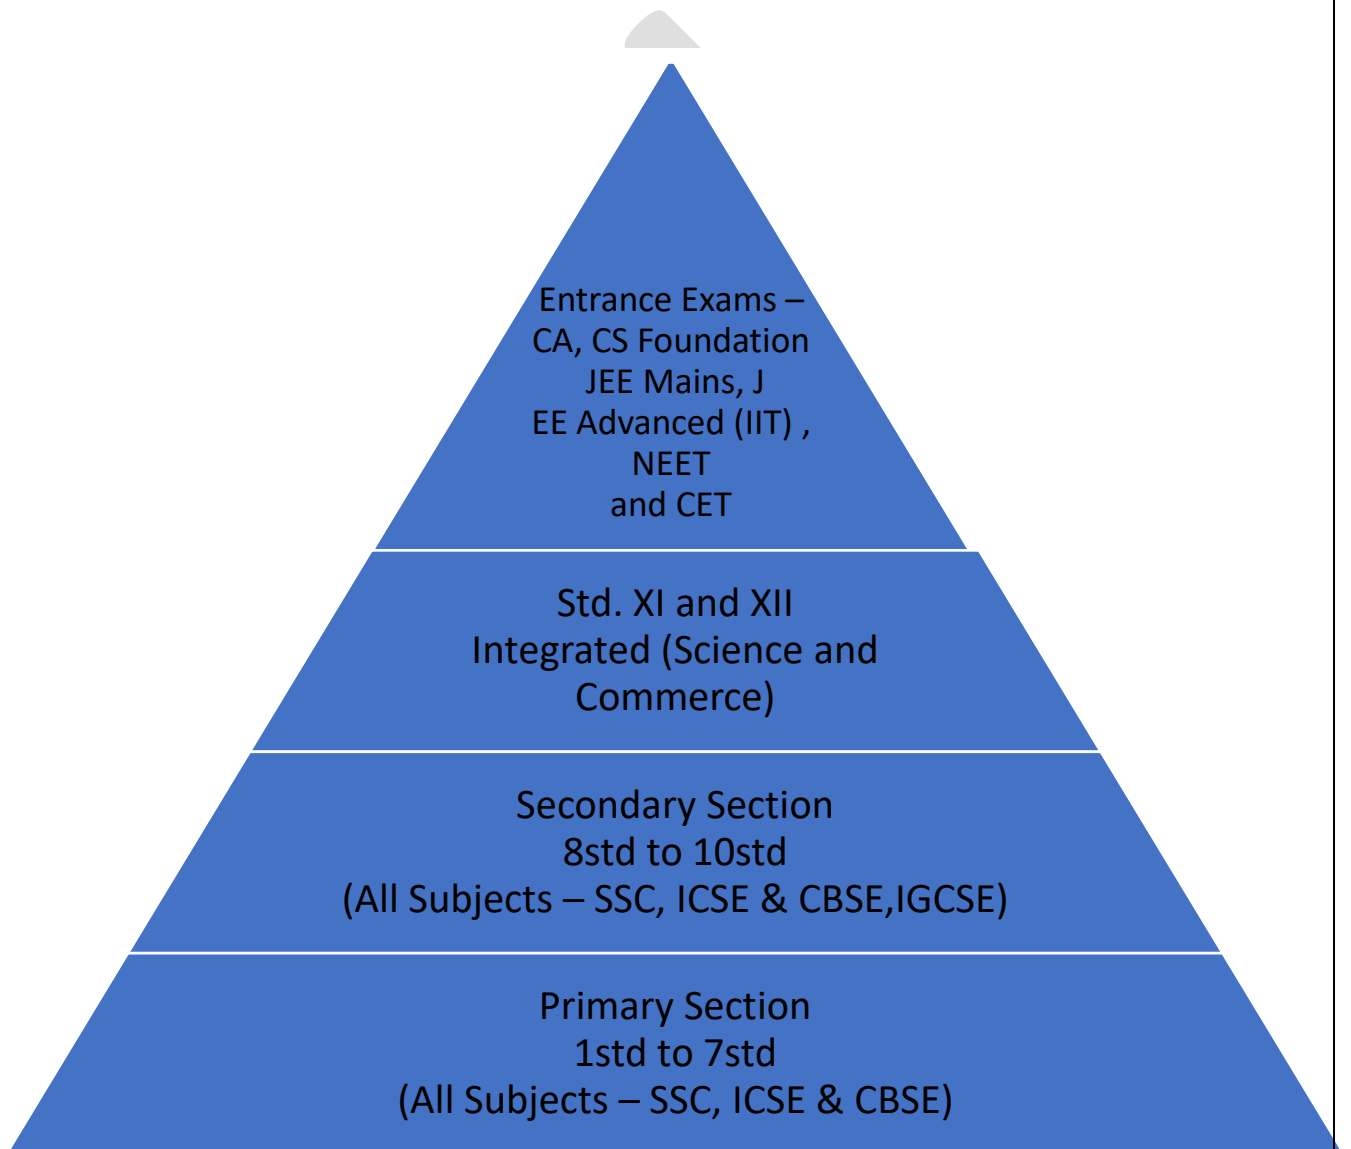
Entrance Exams –
CA, CS Foundation
JEE Mains, J
EE Advanced (IIT) ,
NEET
and CET

Std. XI and XII
Integrated (Science and Commerce)

Secondary Section
8std to 10std
(All Subjects – SSC, ICSE & CBSE,IGCSE)

Primary Section
1std to 7std
(All Subjects – SSC, ICSE & CBSE)